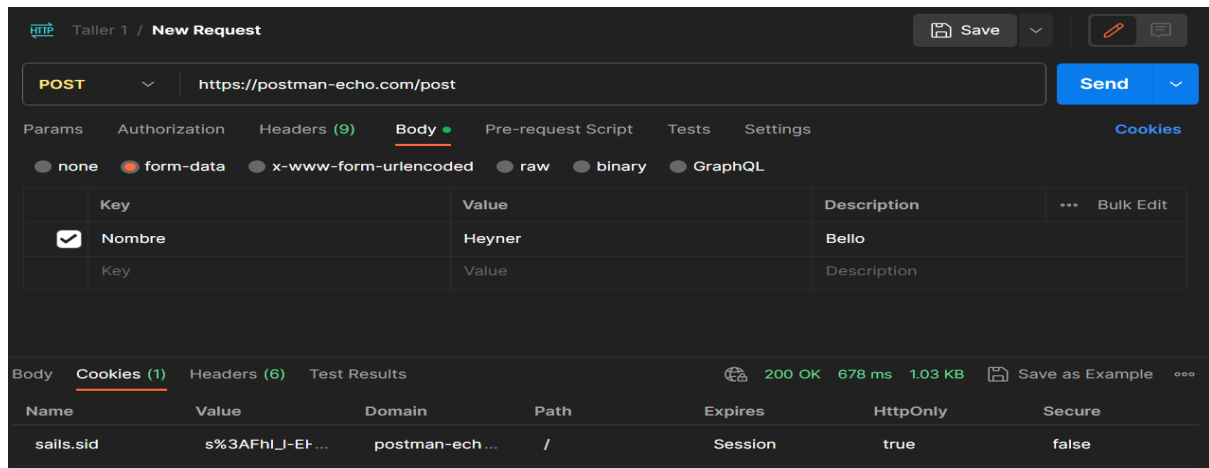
HTTP Taller 1 / New Request

Save

POST https://postman-echo.com/post

Send

Params Authorization Headers (9) Body Pre-request Script Tests Settings Cookies

none form-data x-www-form-urlencoded raw binary GraphQL

| | Key | Value | Description | ••• Bulk Edit |
|---|---|---|---|---|
| ✔ | Nombre | Heyner | Bello | |
| | Key | Value | Description | |

Body Cookies (1) Headers (6) Test Results 200 OK 678 ms 1.03 KB Save as Example •••

| Name | Value | Domain | Path | Expires | HttpOnly | Secure |
|---|---|---|---|---|---|---|
| sails.sid | s%3AFhl_I-EH... | postman-ech... | / | Session | true | false |